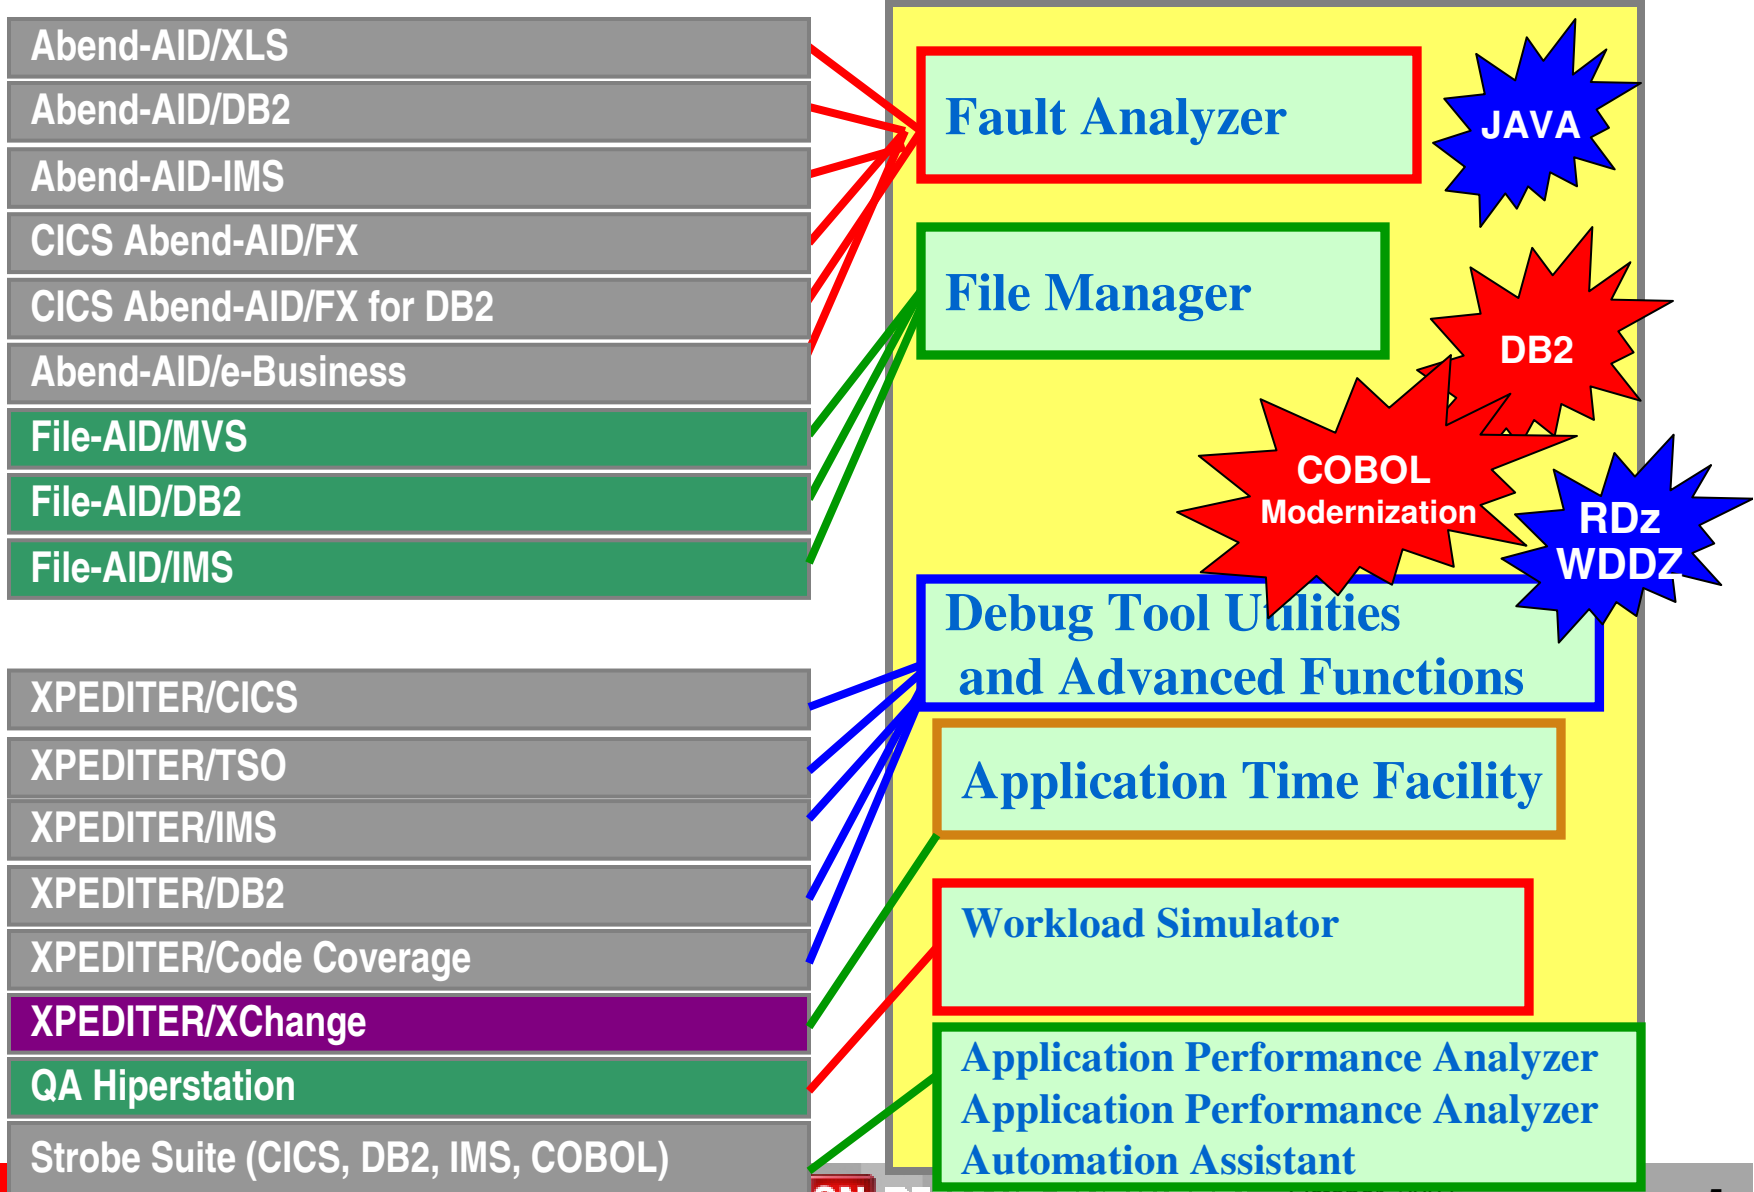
Abend-AID/XLS
Abend-AID/DB2
Abend-AID-IMS
CICS Abend-AID/FX
CICS Abend-AID/FX for DB2
Abend-AID/e-Business
File-AID/MVS
File-AID/DB2
File-AID/IMS

XPEDITER/CICS
XPEDITER/TSO
XPEDITER/IMS
XPEDITER/DB2
XPEDITER/Code Coverage
XPEDITER/XChange
QA Hiperstation
Strobe Suite (CICS, DB2, IMS, COBOL)

Fault Analyzer

JAVA

File Manager

DB2

COBOL Modernization

RDz WDDZ

Debug Tool Utilities and Advanced Functions

Application Time Facility

Workload Simulator

Application Performance Analyzer
Application Performance Analyzer Automation Assistant